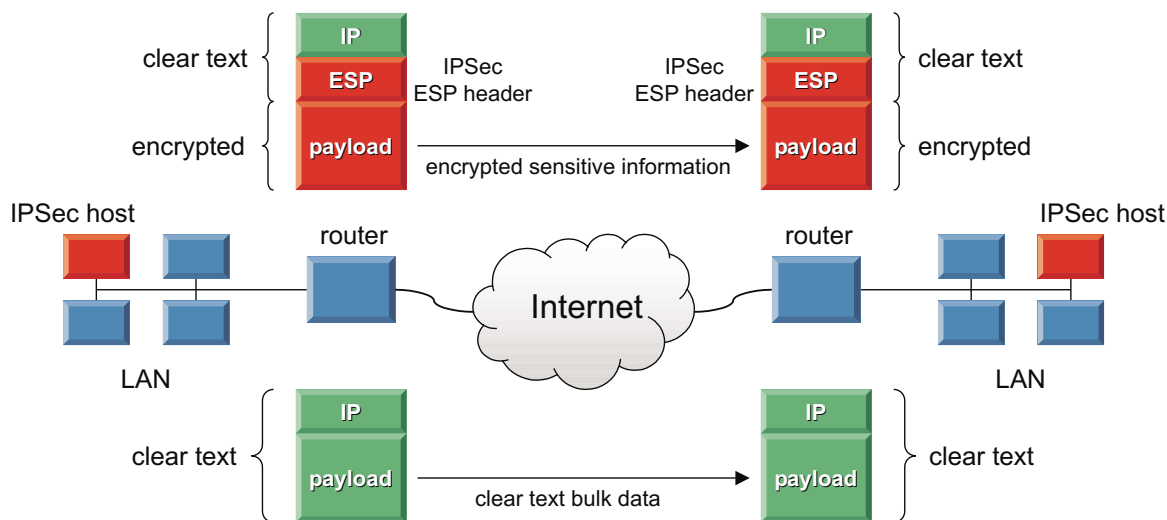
clear text
IP
ESP
IPSec
ESP header
encrypted
payload
encrypted sensitive information
IPSec
ESP header
IP
ESP
payload
clear text
encrypted

IPSec host
router
Internet
router
IPSec host
LAN
LAN

clear text
IP
payload
clear text bulk data
IP
payload
clear text